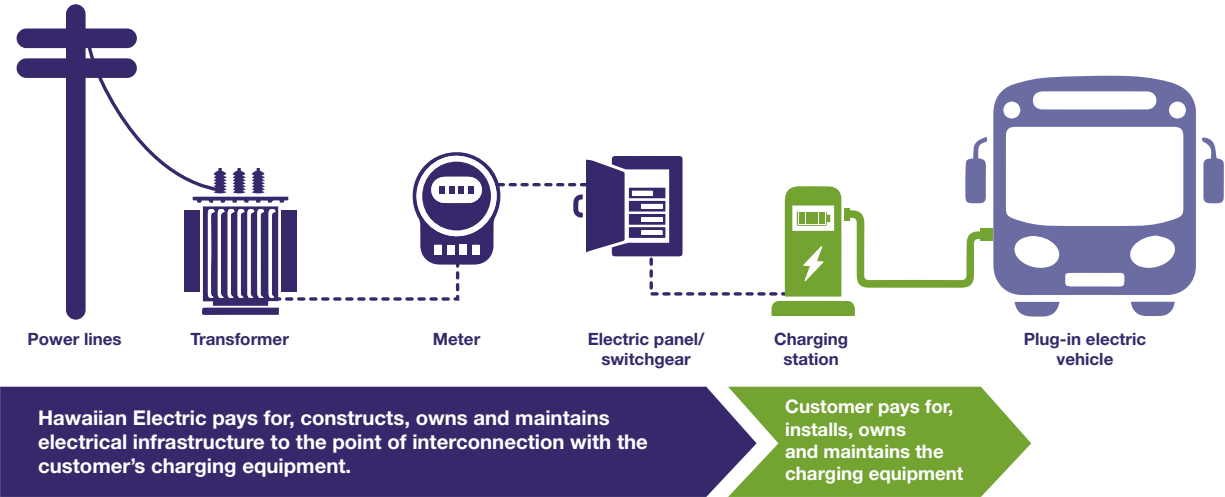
Power lines

Transformer

Meter

Electric panel/ switchgear

Charging station

Plug-in electric vehicle

Hawaiian Electric pays for, constructs, owns and maintains electrical infrastructure to the point of interconnection with the customer's charging equipment.

Customer pays for, installs, owns and maintains the charging equipment